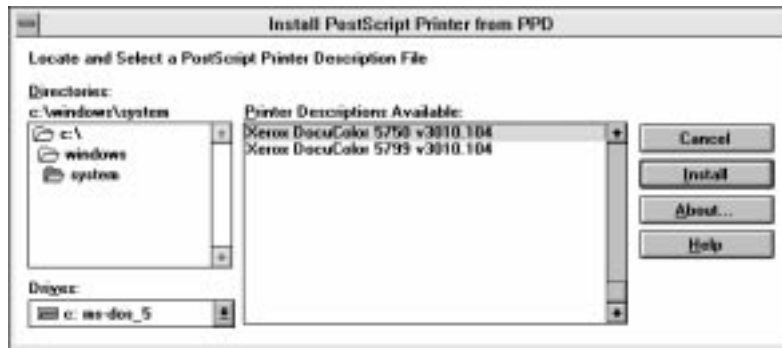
Install PostScript Printer from PPD

Locate and Select a PostScript Printer Description File

Directories:
c:\windows\system

c:\
windows
system

Drives:
c: ms-dos_5

Printer Descriptions Available:
Xerox DocuColor 5750 v3010.104
Xerox DocuColor 5799 v3010.104

Cancel
Install
About...
Help